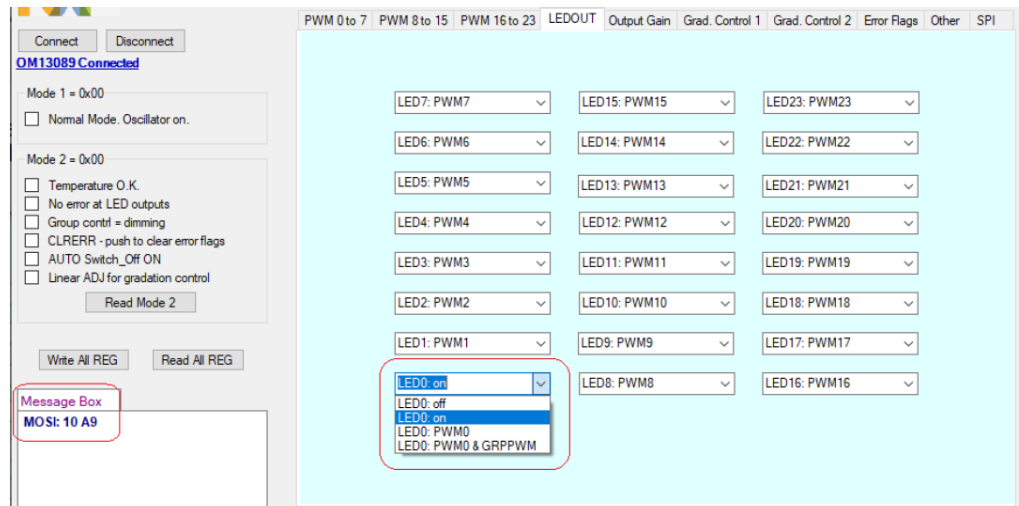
Connect Disconnect
OM13089 Connected

Mode 1 = 0x00
Normal Mode. Oscillator on.

Mode 2 = 0x00
Temperature O.K.
No error at LED outputs
Group contrl = dimming
CLRERR - push to clear error flags
AUTO Switch_Off ON
Linear ADJ for gradation control
Read Mode 2

Write All REG Read All REG

Message Box
MOSI: 10 A9

PWM 0 to 7 | PWM 8 to 15 | PWM 16 to 23 | LEDOUT | Output Gain | Grad. Control 1 | Grad. Control 2 | Error Flags | Other | SPI

LED7: PWM7
LED6: PWM6
LED5: PWM5
LED4: PWM4
LED3: PWM3
LED2: PWM2
LED1: PWM1
LED0: on
LED0: off
LED0: on
LED0: PWM0
LED0: PWM0 & GRPPWM

LED15: PWM15
LED14: PWM14
LED13: PWM13
LED12: PWM12
LED11: PWM11
LED10: PWM10
LED9: PWM9
LED8: PWM8

LED23: PWM23
LED22: PWM22
LED21: PWM21
LED20: PWM20
LED19: PWM19
LED18: PWM18
LED17: PWM17
LED16: PWM16